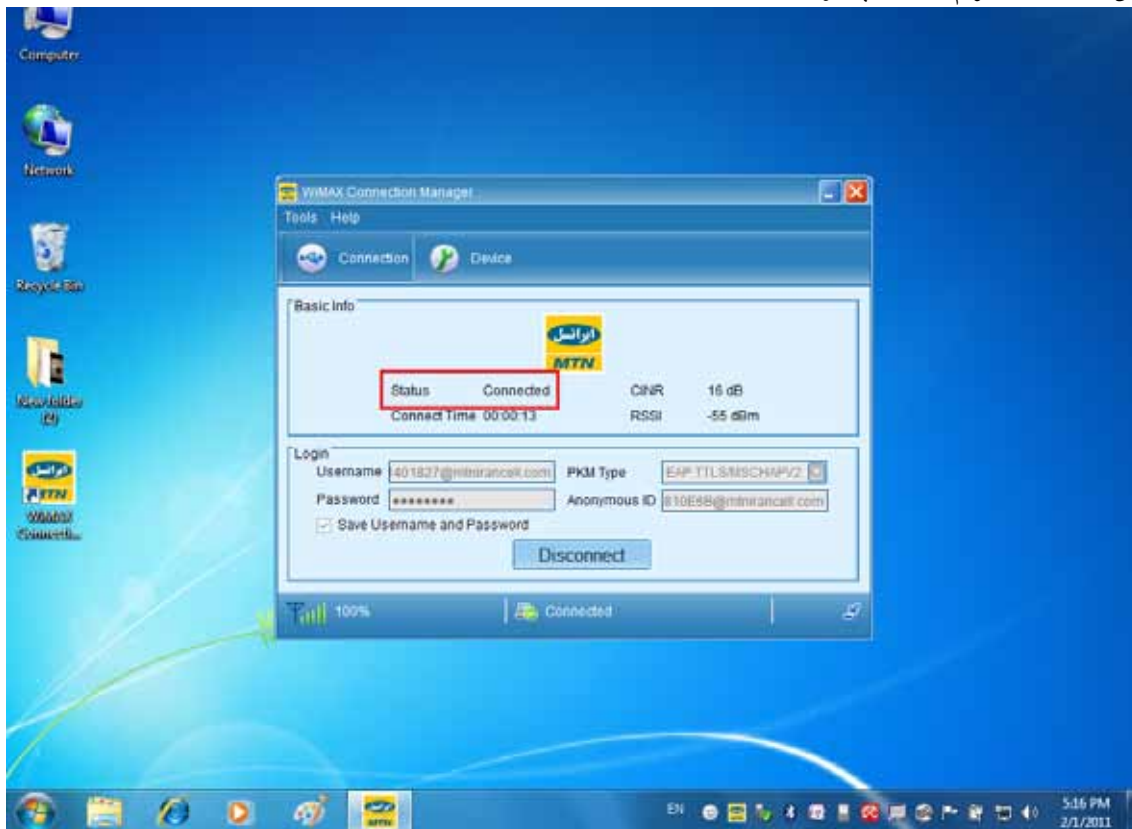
Computer

Network

Recycle Bin

New folder (2)

ایرانسل MTN WiMAX Connecti...

WiMAX Connection Manager

Tools Help

Connection Device

Basic Info

ایرانسل MTN

Status Connected
Connect Time 00:00:13

CINR 16 dB
RSSI -55 dBm

Login

Username 401827@mtnirancell.com
Password ••••••••
Save Username and Password

PKM Type EAP TTLS/MSCHAPV2
Anonymous ID 810E6B@mtnirancell.com

Disconnect

100%

Connected

EN

5:16 PM
2/1/2011